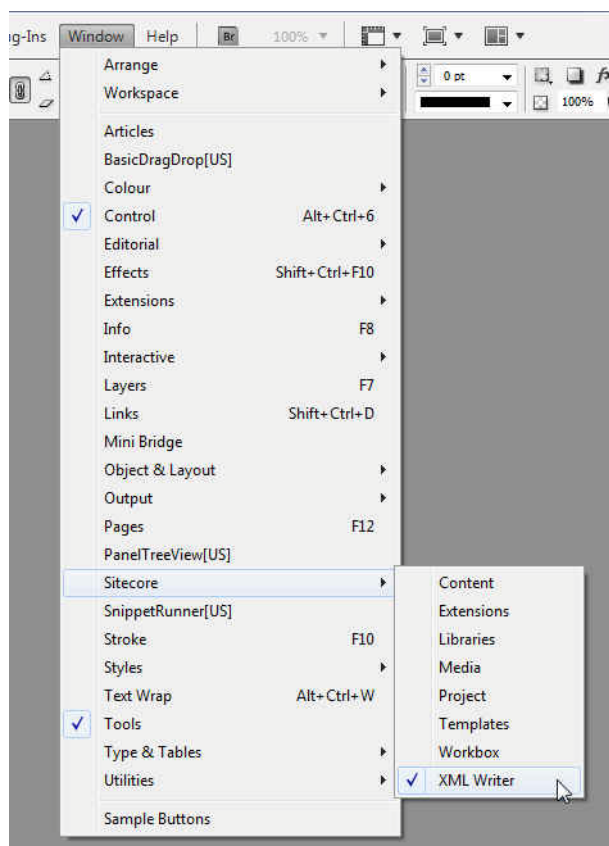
ig-Ins Window Help Br 100%

0 pt

100%

Arrange
Workspace

Articles
BasicDragDrop[US]
Colour
✓ Control Alt+Ctrl+6
Editorial
Effects Shift+Ctrl+F10
Extensions
Info F8
Interactive
Layers F7
Links Shift+Ctrl+D
Mini Bridge
Object & Layout
Output
Pages F12
PanelTreeView[US]
Sitecore
SnippetRunner[US]
Stroke F10
Styles
Text Wrap Alt+Ctrl+W
✓ Tools
Type & Tables
Utilities

Sample Buttons

Content
Extensions
Libraries
Media
Project
Templates
Workbox
✓ XML Writer